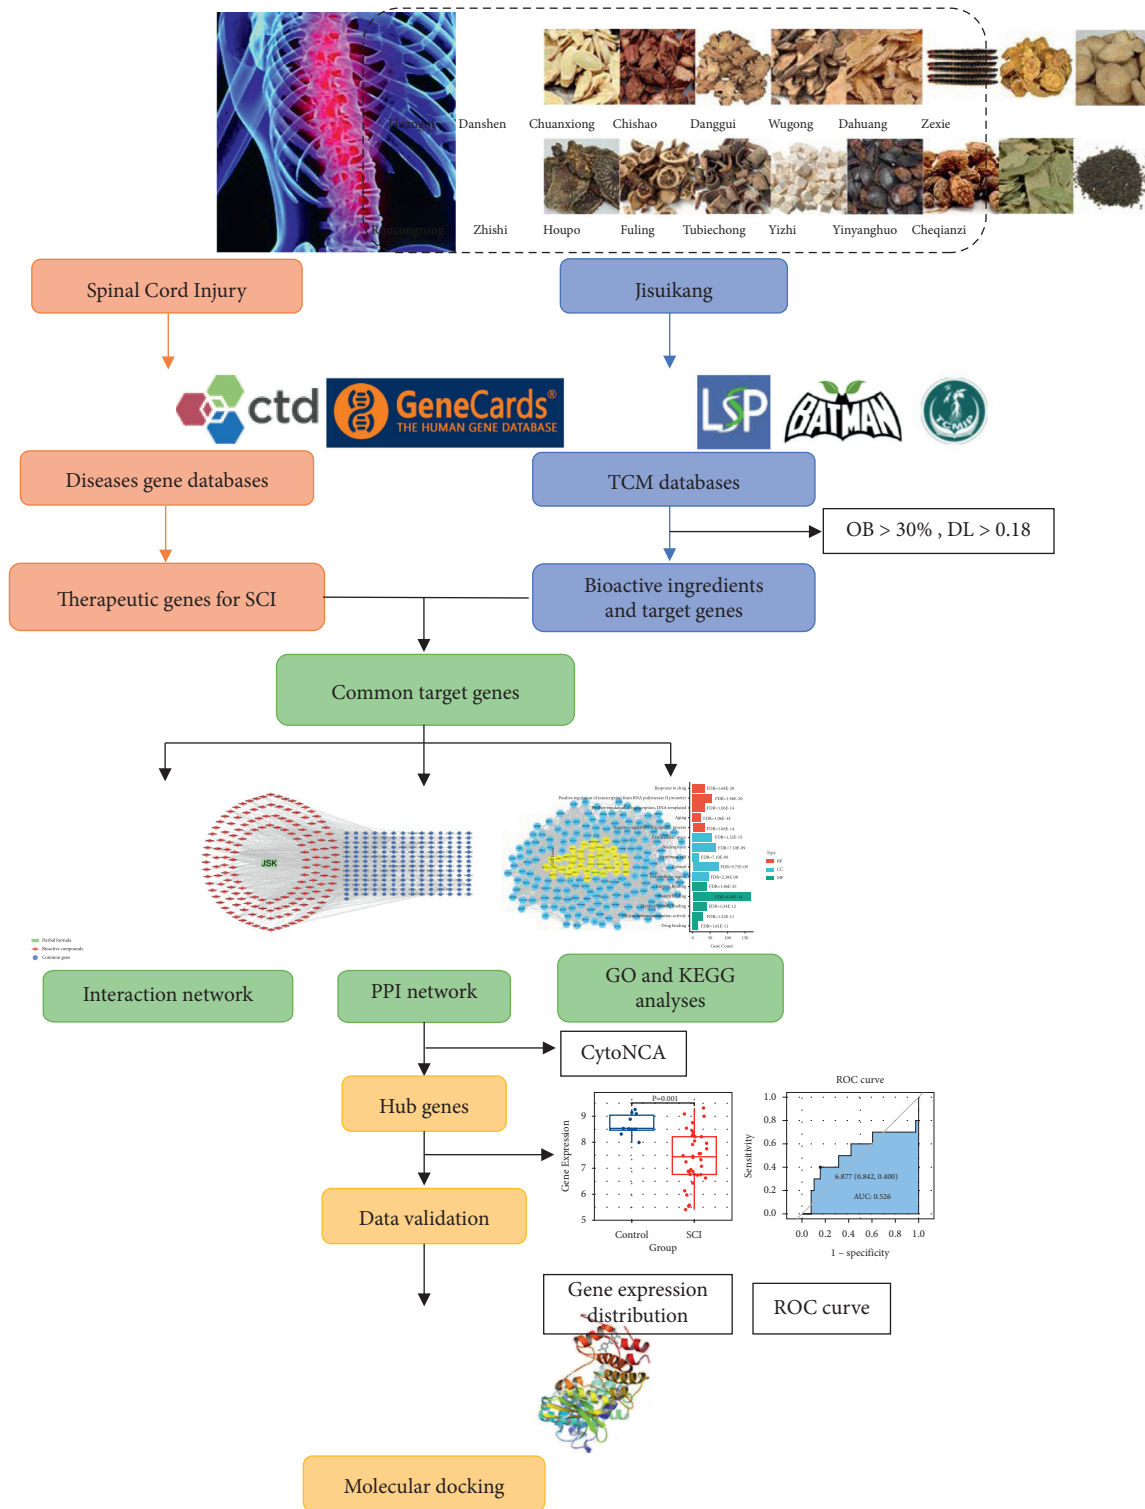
Huangqi Danshen Chuanxiong Chishao Danggui Wugong Dahuang Zexie

Roucongrong Zhishi Houpo Fuling Tubiechong Yizhi Yinyanghuo Cheqianzi

Spinal Cord Injury

Jisuikang

ctd

GeneCards® THE HUMAN GENE DATABASE

LSP

BATMAN

TCMIP

Diseases gene databases

TCM databases

OB > 30% , DL > 0.18

Therapeutic genes for SCI

Bioactive ingredients and target genes

Common target genes

JSK

Interaction network

PPI network

GO and KEGG analyses

CytoNCA

Hub genes

P=0.001

Gene Expression

Control SCI

Group

ROC curve

Sensitivity

6.877 (0.842, 0.400)

AUC: 0.526

1 – specificity

Data validation

Gene expression distribution

ROC curve

Molecular docking